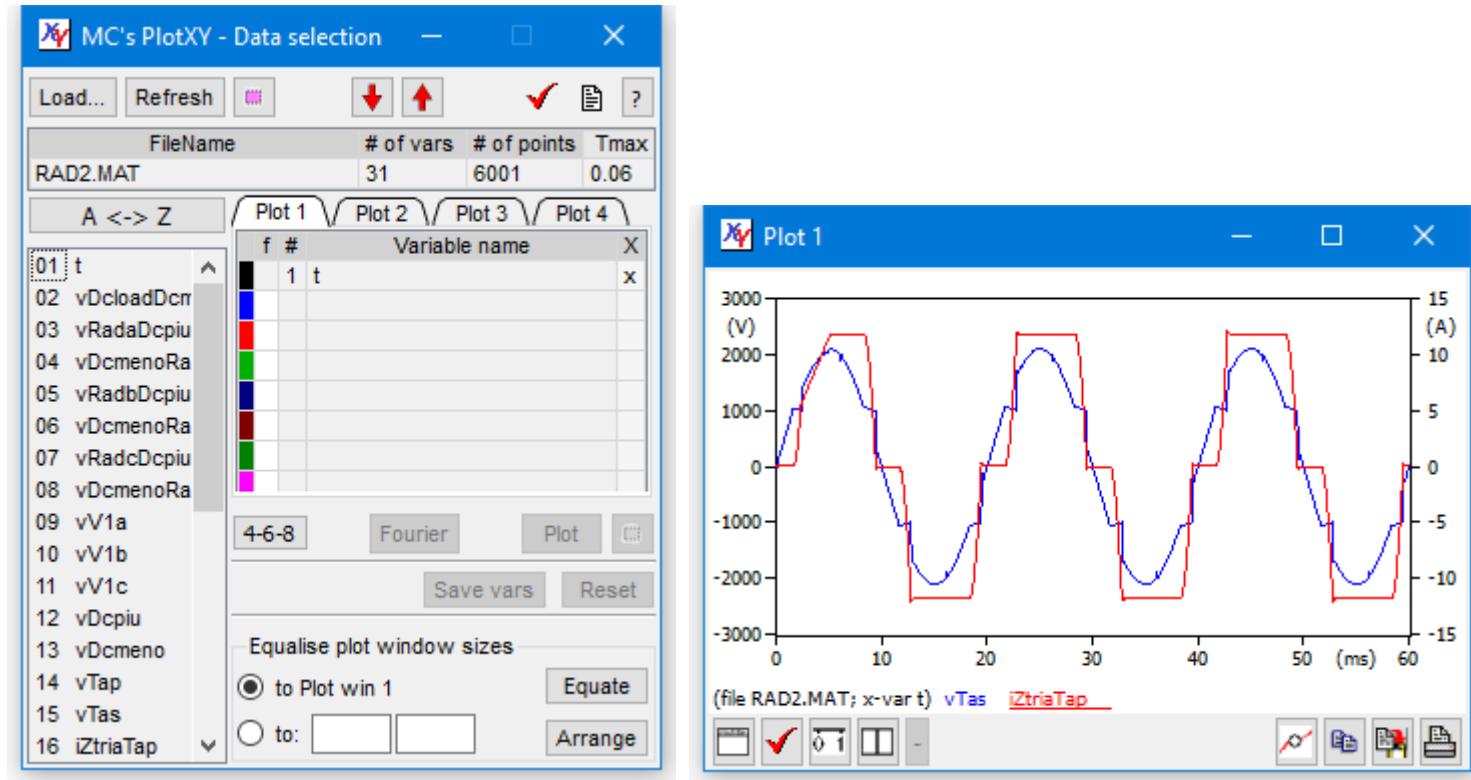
MC's PlotXY - Data selection

Load... Refresh ?

| FileName | # of vars | # of points | Tmax |
|---|---|---|---|
| RAD2.MAT | 31 | 6001 | 0.06 |

A <-> Z

Plot 1 Plot 2 Plot 3 Plot 4

| f | # | Variable name | X |
|---|---|---|---|
| | 1 | t | x |

01 t
02 vDcloadDcm
03 vRadaDcpiu
04 vDcmenoRa
05 vRadbDcpiu
06 vDcmenoRa
07 vRadcDcpiu
08 vDcmenoRa
09 vV1a
10 vV1b
11 vV1c
12 vDcpiu
13 vDcmeno
14 vTap
15 vTas
16 iZtriaTap

4-6-8 Fourier Plot

Save vars Reset

Equalise plot window sizes

to Plot win 1 Equate

to: Arrange

Plot 1

3000 (V) 2000 1000 0 -1000 -2000 -3000

15 (A) 10 5 0 -5 -10 -15

0 10 20 30 40 50 (ms) 60

(file RAD2.MAT; x-var t) vTas iZtriaTap

-